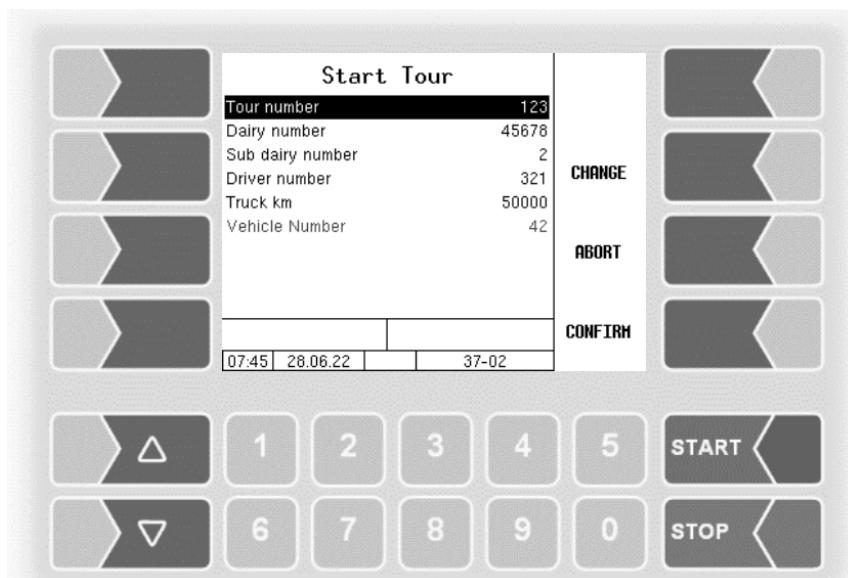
Start Tour

| | |
|---|---|
| Tour number | 123 |
| Dairy number | 45678 |
| Sub dairy number | 2 |
| Driver number | 321 |
| Truck km | 50000 |
| Vehicle Number | 42 |

CHANGE

ABORT

CONFIRM

07:45 28.06.22 37-02

1 2 3 4 5

6 7 8 9 0

START

STOP